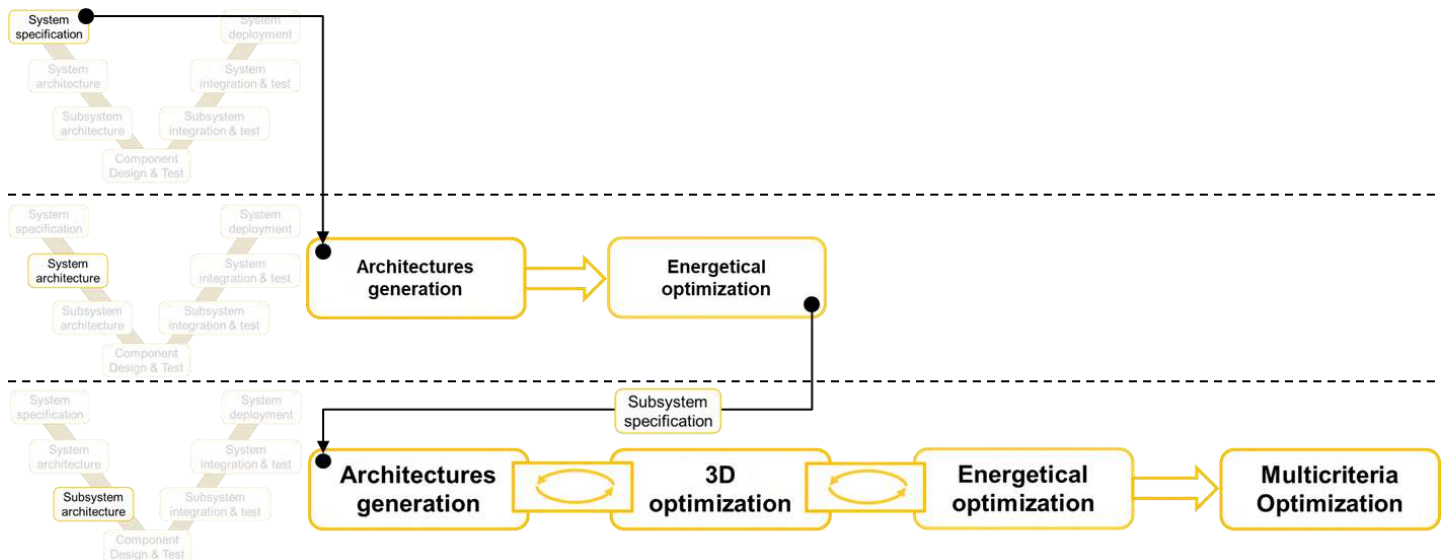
System specification
System deployment
System architecture
System integration & test
Subsystem architecture
Subsystem integration & test
Component Design & Test

System specification
System deployment
System architecture
System integration & test
Subsystem architecture
Subsystem integration & test
Component Design & Test

Architectures generation
Energetical optimization

System specification
System deployment
System architecture
System integration & test
Subsystem architecture
Subsystem integration & test
Component Design & Test

Subsystem specification

Architectures generation
3D optimization
Energetical optimization
Multicriteria Optimization